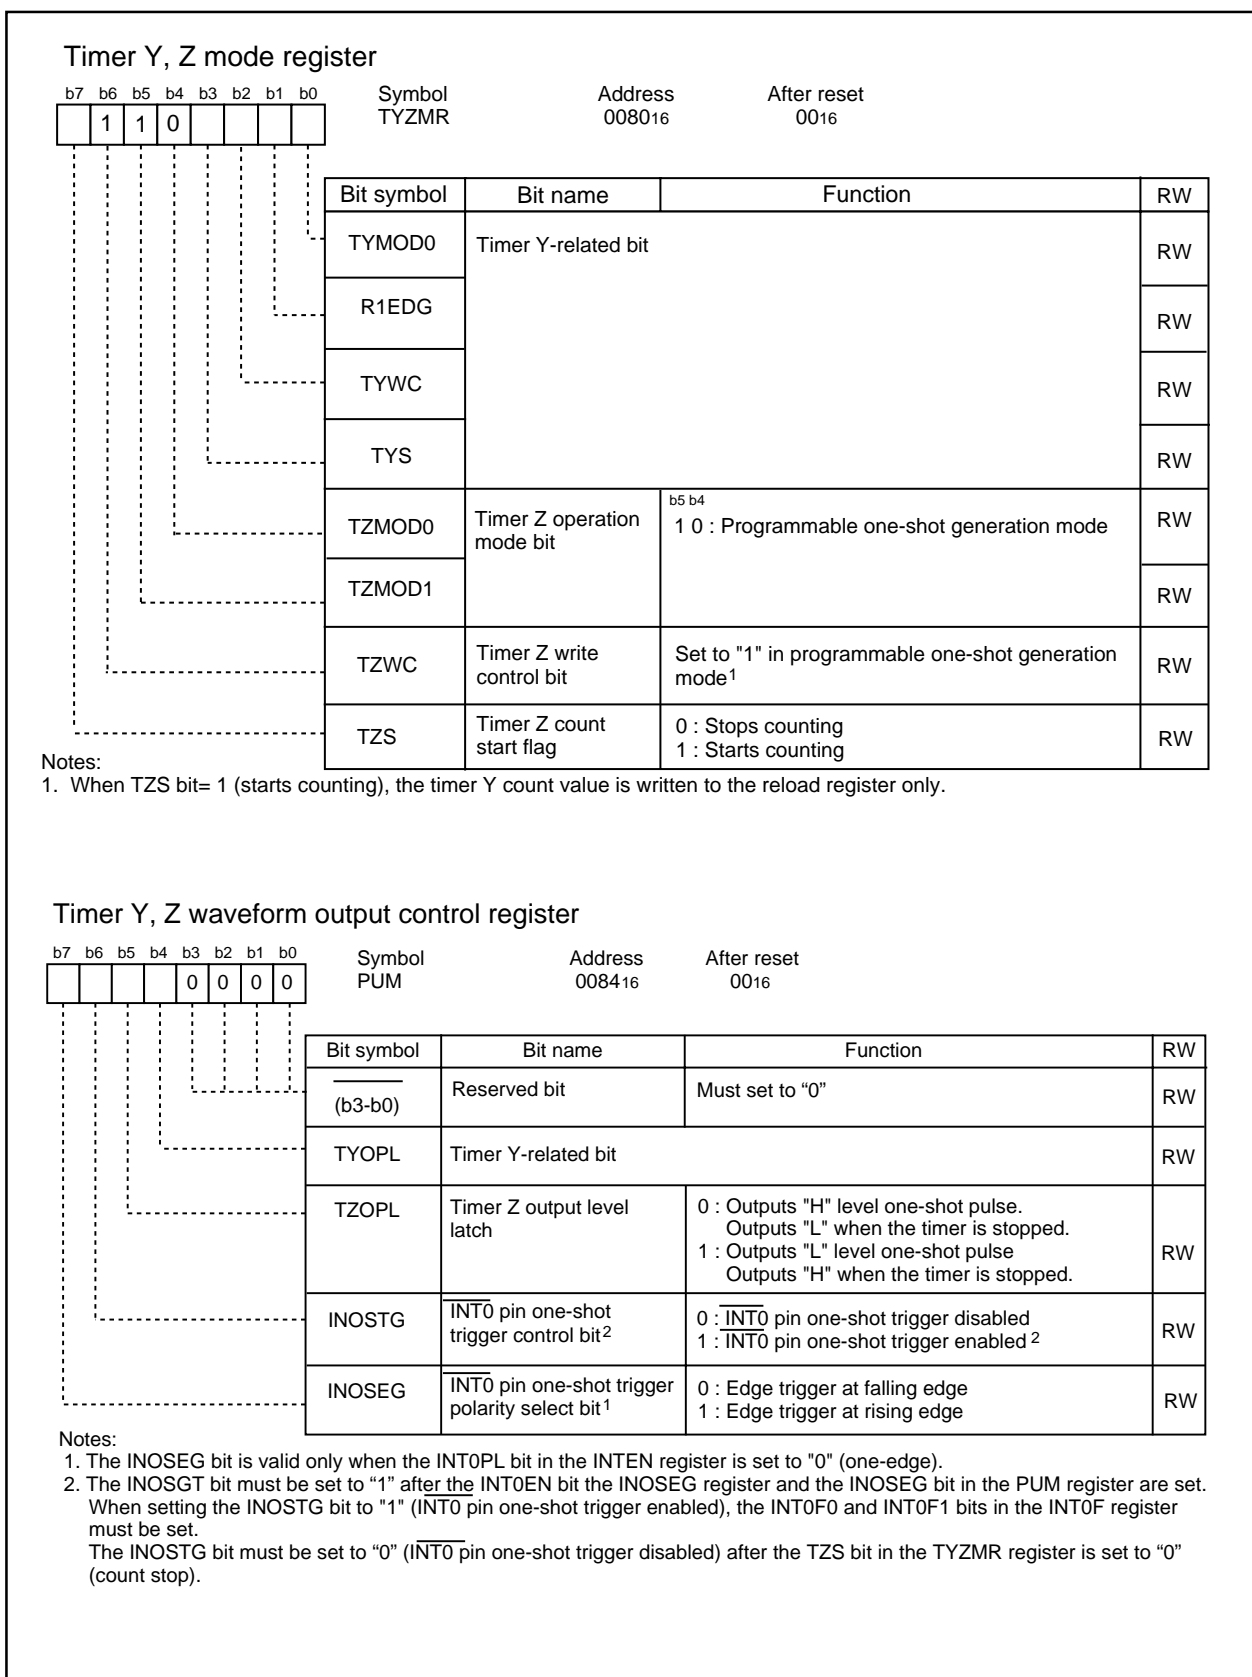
Timer Y, Z mode register

b7 b6 b5 b4 b3 b2 b1 b0
1 1 0

Symbol TYZMR
Address $0080_{16}$
After reset $00_{16}$

| Bit symbol | Bit name | Function | RW |
|---|---|---|---|
| TYMOD0 | Timer Y-related bit | | RW |
| R1EDG | | | RW |
| TYWC | | | RW |
| TYS | | | RW |
| TZMOD0 | Timer Z operation mode bit | b5 b4<br>1 0 : Programmable one-shot generation mode | RW |
| TZMOD1 | | | RW |
| TZWC | Timer Z write control bit | Set to "1" in programmable one-shot generation mode$^1$ | RW |
| TZS | Timer Z count start flag | 0 : Stops counting<br>1 : Starts counting | RW |

Notes:
1. When TZS bit= 1 (starts counting), the timer Y count value is written to the reload register only.

Timer Y, Z waveform output control register

b7 b6 b5 b4 b3 b2 b1 b0
0 0 0 0

Symbol PUM
Address $0084_{16}$
After reset $00_{16}$

| Bit symbol | Bit name | Function | RW |
|---|---|---|---|
| (b3-b0) | Reserved bit | Must set to "0" | RW |
| TYOPL | Timer Y-related bit | | RW |
| TZOPL | Timer Z output level latch | 0 : Outputs "H" level one-shot pulse. Outputs "L" when the timer is stopped.<br>1 : Outputs "L" level one-shot pulse Outputs "H" when the timer is stopped. | RW |
| INOSTG | $\overline{INT0}$ pin one-shot trigger control bit$^2$ | 0 : $\overline{INT0}$ pin one-shot trigger disabled<br>1 : $\overline{INT0}$ pin one-shot trigger enabled $^2$ | RW |
| INOSEG | $\overline{INT0}$ pin one-shot trigger polarity select bit$^1$ | 0 : Edge trigger at falling edge<br>1 : Edge trigger at rising edge | RW |

Notes:
1. The INOSEG bit is valid only when the INT0PL bit in the INTEN register is set to "0" (one-edge).
2. The INOSGT bit must be set to "1" after the INT0EN bit the INOSEG register and the INOSEG bit in the PUM register are set. When setting the INOSTG bit to "1" ($\overline{INT0}$ pin one-shot trigger enabled), the INT0F0 and INT0F1 bits in the INT0F register must be set.
The INOSTG bit must be set to "0" ($\overline{INT0}$ pin one-shot trigger disabled) after the TZS bit in the TYZMR register is set to "0" (count stop).